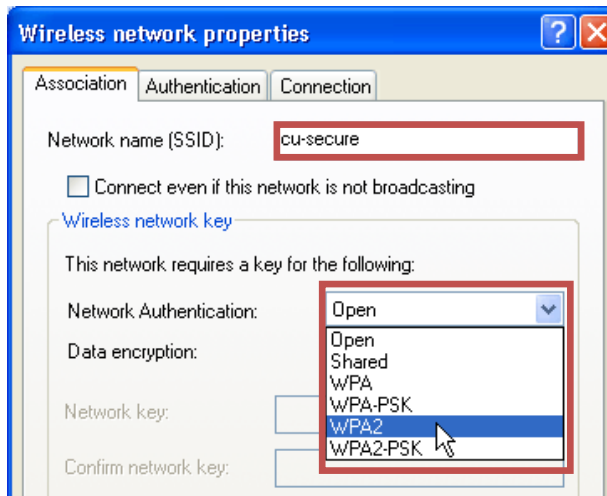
Wireless network properties

Association | Authentication | Connection

Network name (SSID): cu-secure

Connect even if this network is not broadcasting

Wireless network key

This network requires a key for the following:

Network Authentication: Open

Open
Shared
WPA
WPA-PSK
WPA2
WPA2-PSK

Data encryption:

Network key:

Confirm network key: